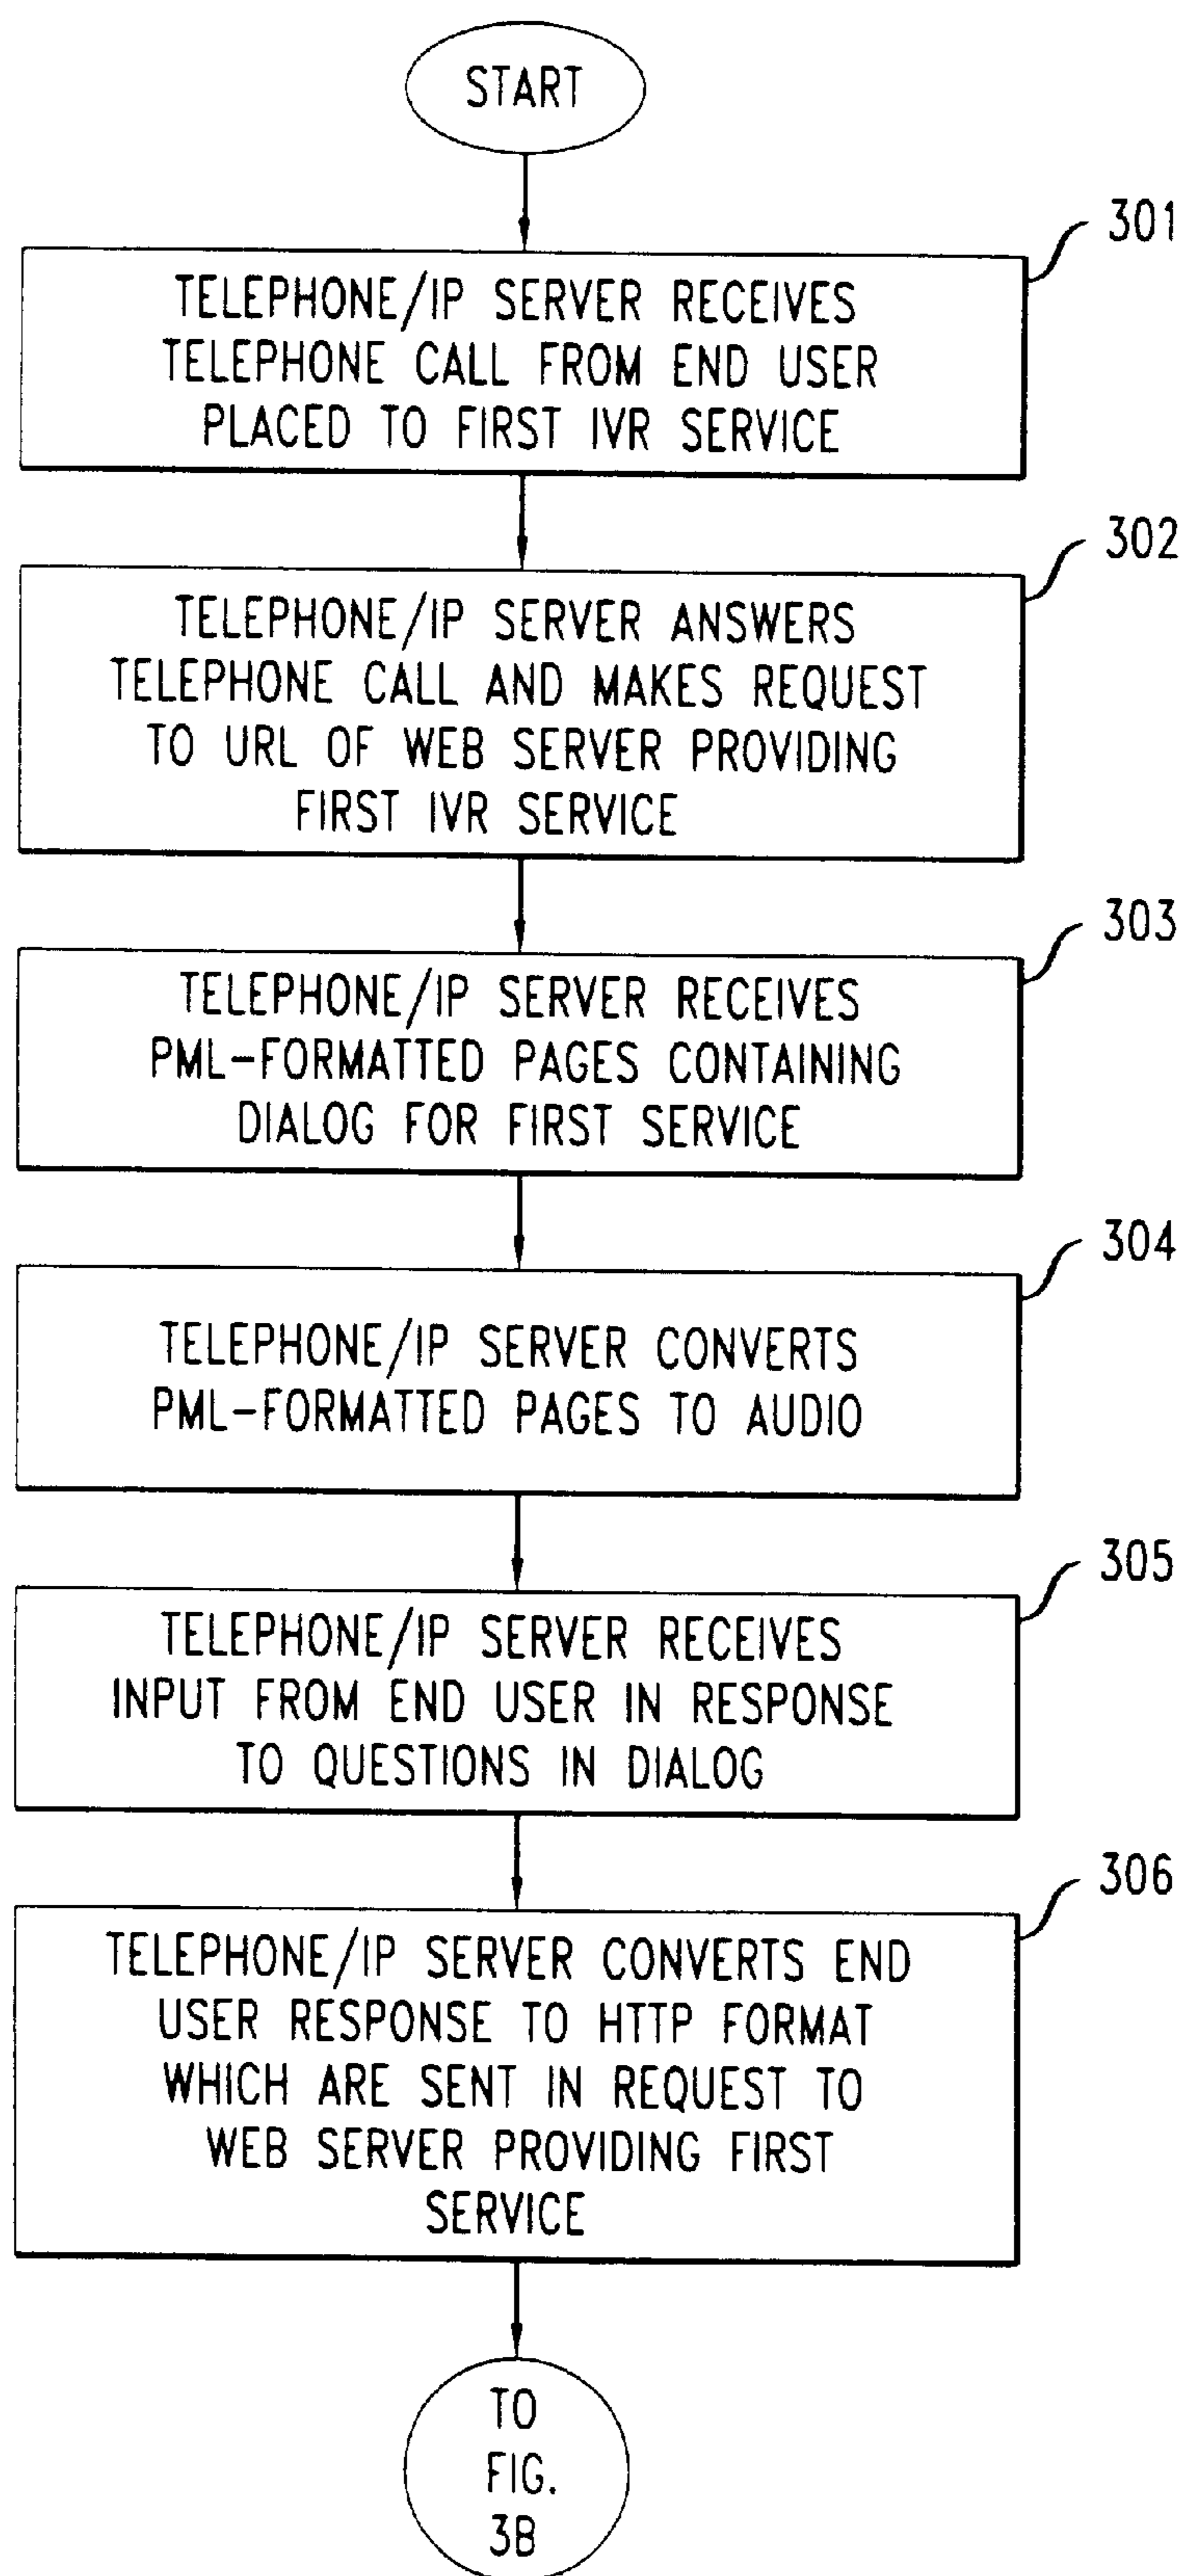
START

301

TELEPHONE/IP SERVER RECEIVES TELEPHONE CALL FROM END USER PLACED TO FIRST IVR SERVICE

302

TELEPHONE/IP SERVER ANSWERS TELEPHONE CALL AND MAKES REQUEST TO URL OF WEB SERVER PROVIDING FIRST IVR SERVICE

303

TELEPHONE/IP SERVER RECEIVES PML-FORMATTED PAGES CONTAINING DIALOG FOR FIRST SERVICE

304

TELEPHONE/IP SERVER CONVERTS PML-FORMATTED PAGES TO AUDIO

305

TELEPHONE/IP SERVER RECEIVES INPUT FROM END USER IN RESPONSE TO QUESTIONS IN DIALOG

306

TELEPHONE/IP SERVER CONVERTS END USER RESPONSE TO HTTP FORMAT WHICH ARE SENT IN REQUEST TO WEB SERVER PROVIDING FIRST SERVICE

TO FIG. 3B